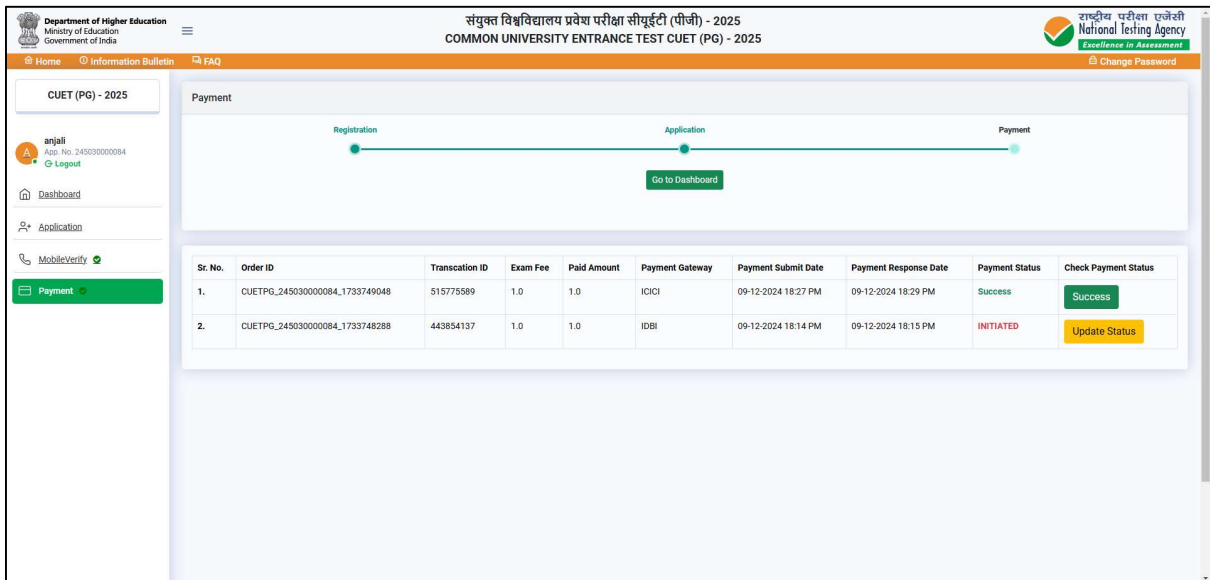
Department of Higher Education
Ministry of Education
Government of India

संयुक्त विश्वविद्यालय प्रवेश परीक्षा सीयूईटी (पीजी) - 2025
COMMON UNIVERSITY ENTRANCE TEST CUET (PG) - 2025

राष्ट्रीय परीक्षा एजेंसी
National Testing Agency
Excellence in Assessment

Home Information Bulletin FAQ
Change Password

CUET (PG) - 2025

anjali
App. No. 245030000084
Logout

Dashboard
Application
MobileVerify
Payment

Payment

Registration Application Payment

Go to Dashboard

| Sr. No. | Order ID | Transcation ID | Exam Fee | Paid Amount | Payment Gateway | Payment Submit Date | Payment Response Date | Payment Status | Check Payment Status |
|---|---|---|---|---|---|---|---|---|---|
| 1. | CUETPG_245030000084_1733749048 | 515775589 | 1.0 | 1.0 | ICICI | 09-12-2024 18:27 PM | 09-12-2024 18:29 PM | Success | Success |
| 2. | CUETPG_245030000084_1733748288 | 443854137 | 1.0 | 1.0 | IDBI | 09-12-2024 18:14 PM | 09-12-2024 18:15 PM | INITIATED | Update Status |